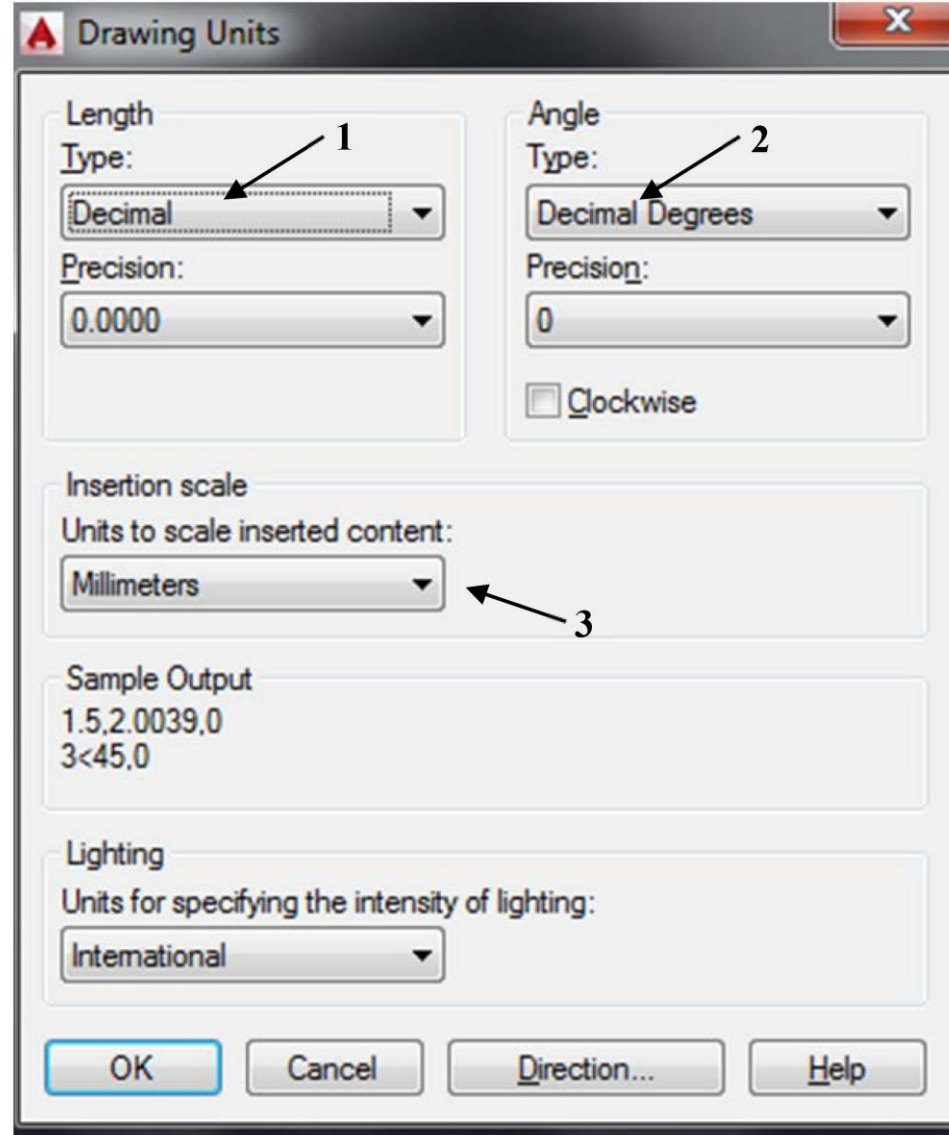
Drawing Units

Length
Type:
Decimal
Precision:
0.0000

1

Angle
Type:
Decimal Degrees
Precision:
0
Clockwise

2

Insertion scale
Units to scale inserted content:
Millimeters

3

Sample Output
1.5,2.0039,0
3<45,0

Lighting
Units for specifying the intensity of lighting:
International

OK Cancel Direction... Help